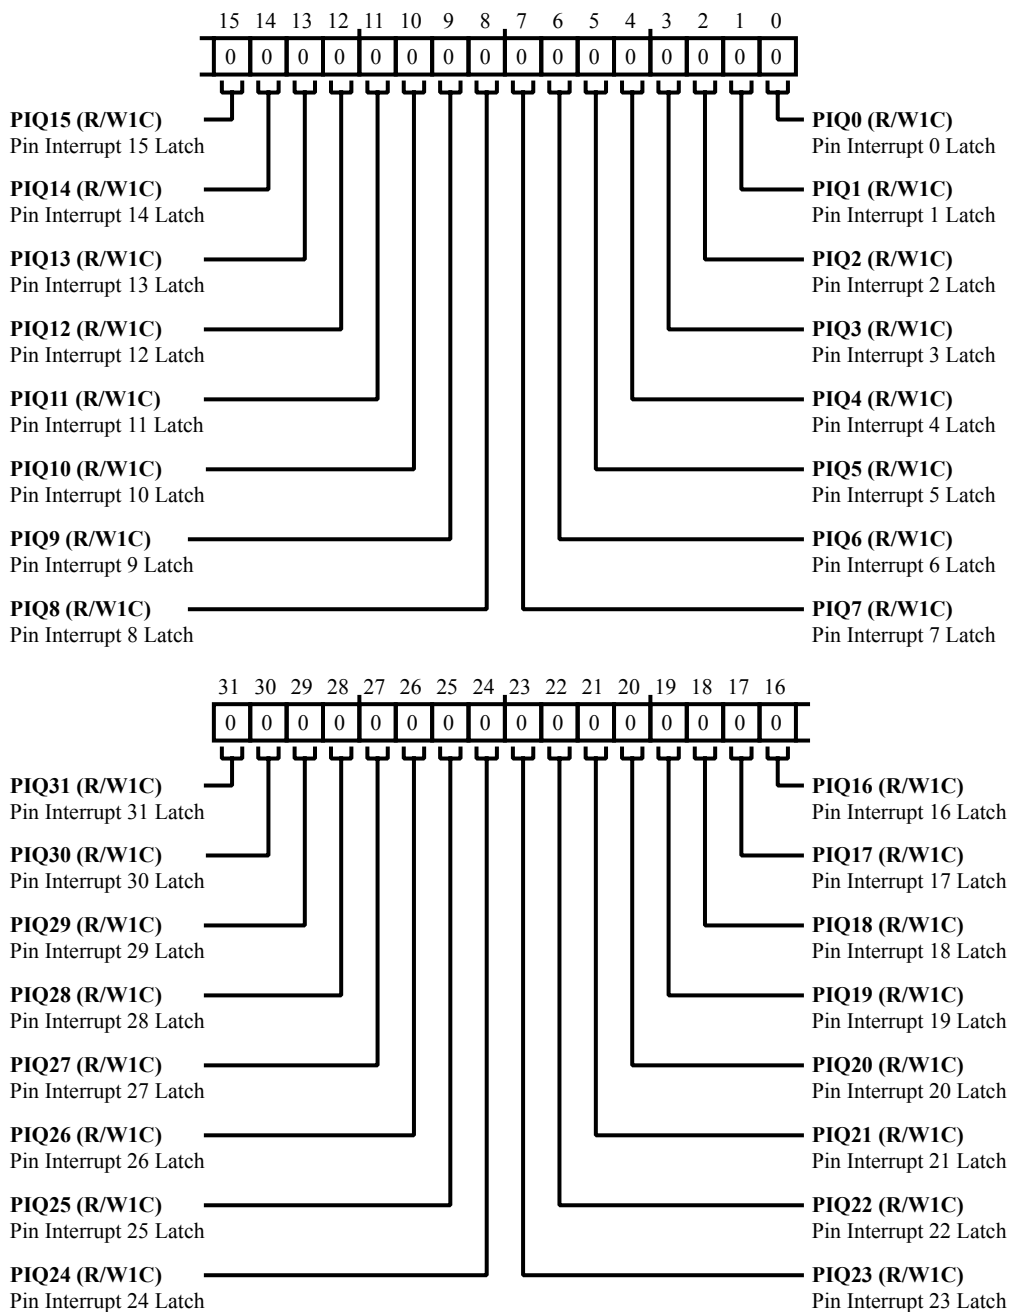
15 14 13 12 11 10 9 8 7 6 5 4 3 2 1 0

| 0 | 0 | 0 | 0 | 0 | 0 | 0 | 0 | 0 | 0 | 0 | 0 | 0 | 0 | 0 | 0 |
|---|---|---|---|---|---|---|---|---|---|---|---|---|---|---|---|

**PIQ15 (R/W1C)**
Pin Interrupt 15 Latch

**PIQ14 (R/W1C)**
Pin Interrupt 14 Latch

**PIQ13 (R/W1C)**
Pin Interrupt 13 Latch

**PIQ12 (R/W1C)**
Pin Interrupt 12 Latch

**PIQ11 (R/W1C)**
Pin Interrupt 11 Latch

**PIQ10 (R/W1C)**
Pin Interrupt 10 Latch

**PIQ9 (R/W1C)**
Pin Interrupt 9 Latch

**PIQ8 (R/W1C)**
Pin Interrupt 8 Latch

**PIQ0 (R/W1C)**
Pin Interrupt 0 Latch

**PIQ1 (R/W1C)**
Pin Interrupt 1 Latch

**PIQ2 (R/W1C)**
Pin Interrupt 2 Latch

**PIQ3 (R/W1C)**
Pin Interrupt 3 Latch

**PIQ4 (R/W1C)**
Pin Interrupt 4 Latch

**PIQ5 (R/W1C)**
Pin Interrupt 5 Latch

**PIQ6 (R/W1C)**
Pin Interrupt 6 Latch

**PIQ7 (R/W1C)**
Pin Interrupt 7 Latch

31 30 29 28 27 26 25 24 23 22 21 20 19 18 17 16

| 0 | 0 | 0 | 0 | 0 | 0 | 0 | 0 | 0 | 0 | 0 | 0 | 0 | 0 | 0 | 0 |
|---|---|---|---|---|---|---|---|---|---|---|---|---|---|---|---|

**PIQ31 (R/W1C)**
Pin Interrupt 31 Latch

**PIQ30 (R/W1C)**
Pin Interrupt 30 Latch

**PIQ29 (R/W1C)**
Pin Interrupt 29 Latch

**PIQ28 (R/W1C)**
Pin Interrupt 28 Latch

**PIQ27 (R/W1C)**
Pin Interrupt 27 Latch

**PIQ26 (R/W1C)**
Pin Interrupt 26 Latch

**PIQ25 (R/W1C)**
Pin Interrupt 25 Latch

**PIQ24 (R/W1C)**
Pin Interrupt 24 Latch

**PIQ16 (R/W1C)**
Pin Interrupt 16 Latch

**PIQ17 (R/W1C)**
Pin Interrupt 17 Latch

**PIQ18 (R/W1C)**
Pin Interrupt 18 Latch

**PIQ19 (R/W1C)**
Pin Interrupt 19 Latch

**PIQ20 (R/W1C)**
Pin Interrupt 20 Latch

**PIQ21 (R/W1C)**
Pin Interrupt 21 Latch

**PIQ22 (R/W1C)**
Pin Interrupt 22 Latch

**PIQ23 (R/W1C)**
Pin Interrupt 23 Latch